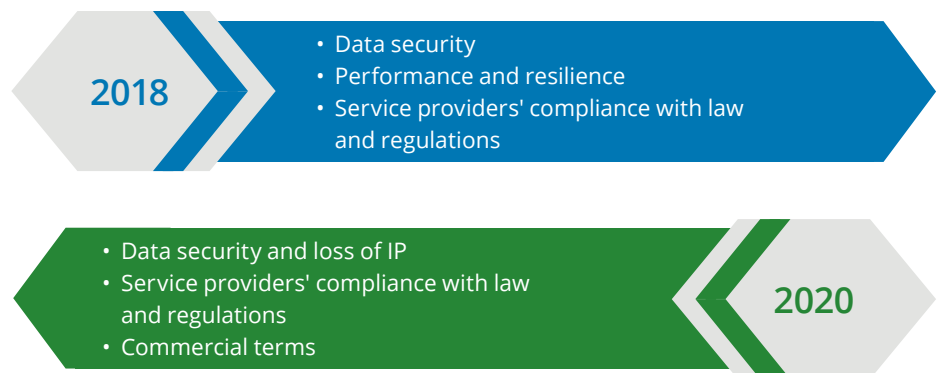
2018

• Data security
• Performance and resilience
• Service providers' compliance with law and regulations

• Data security and loss of IP
• Service providers' compliance with law and regulations
• Commercial terms

2020